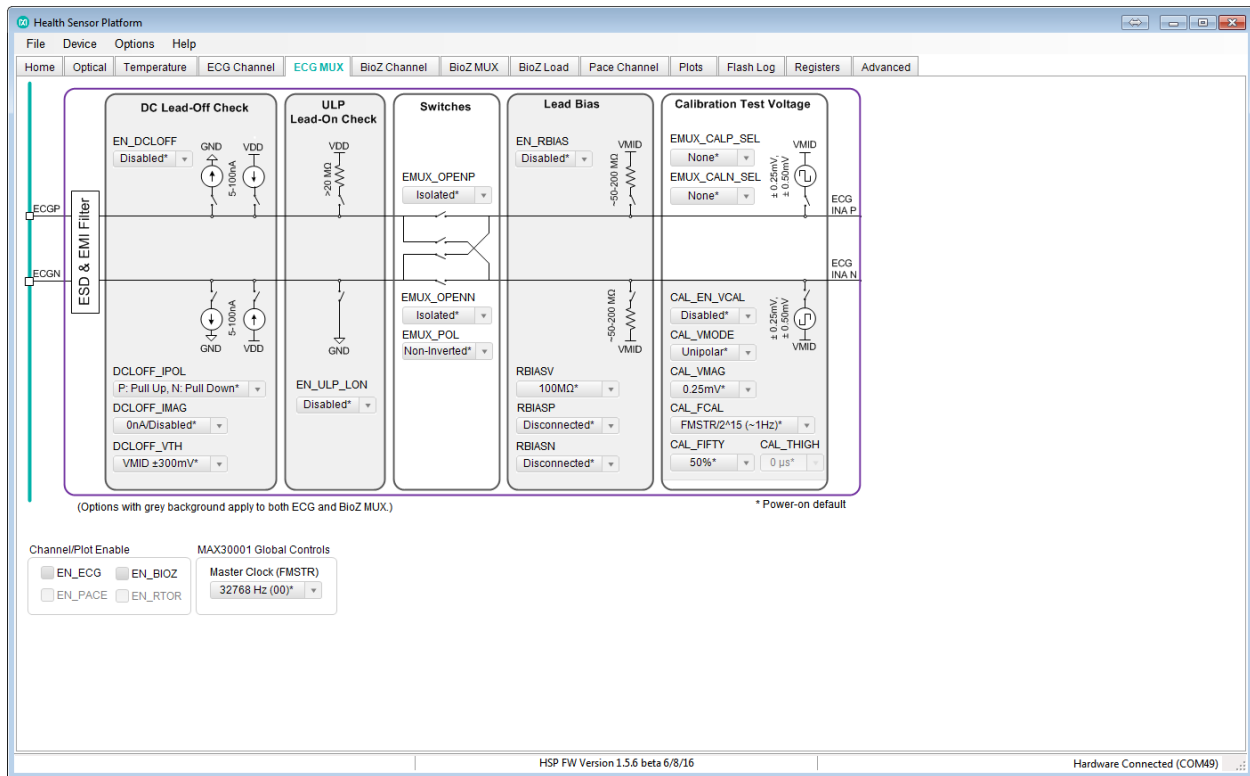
Health Sensor Platform

File Device Options Help

Home | Optical | Temperature | ECG Channel | ECG MUX | BioZ Channel | BioZ MUX | BioZ Load | Pace Channel | Plots | Flash Log | Registers | Advanced

DC Lead-Off Check

EN_DCLOFF
Disabled*
GND VDD
5-100nA
5-100nA
GND VDD

DCLOFF_IPOL
P: Pull Up, N: Pull Down*
DCLOFF_IMAG
0nA/Disabled*
DCLOFF_VTH
VMID ±300mV*

ULP Lead-On Check

VDD
>20 MΩ
GND

EN_ULP_LON
Disabled*

Switches

EMUX_OPENP
Isolated*
EMUX_OPENN
Isolated*
EMUX_POL
Non-Inverted*

Lead Bias

EN_RBIAS
Disabled*
VMID
~50-200 MΩ
~50-200 MΩ
VMID

RBIASV
100MΩ*
RBIASP
Disconnected*
RBIASN
Disconnected*

Calibration Test Voltage

EMUX_CALP_SEL
None*
EMUX_CALN_SEL
None*
VMID
± 0.25mV, ± 0.50mV
± 0.25mV, ± 0.50mV
VMID

CAL_EN_VCAL
Disabled*
CAL_VMODE
Unipolar*
CAL_VMAG
0.25mV*
CAL_FCAL
FMSTR/2^15 (~1Hz)*
CAL_FIFTY
50%*
CAL_THIGH
0 µs*

ECGP
ECGN
ESD & EMI Filter
ECG INA P
ECG INA N

(Options with grey background apply to both ECG and BioZ MUX.)
* Power-on default

Channel/Plot Enable
EN_ECG EN_BIOZ
EN_PACE EN_RTOR

MAX30001 Global Controls
Master Clock (FMSTR)
32768 Hz (00)*

HSP FW Version 1.5.6 beta 6/8/16
Hardware Connected (COM49)